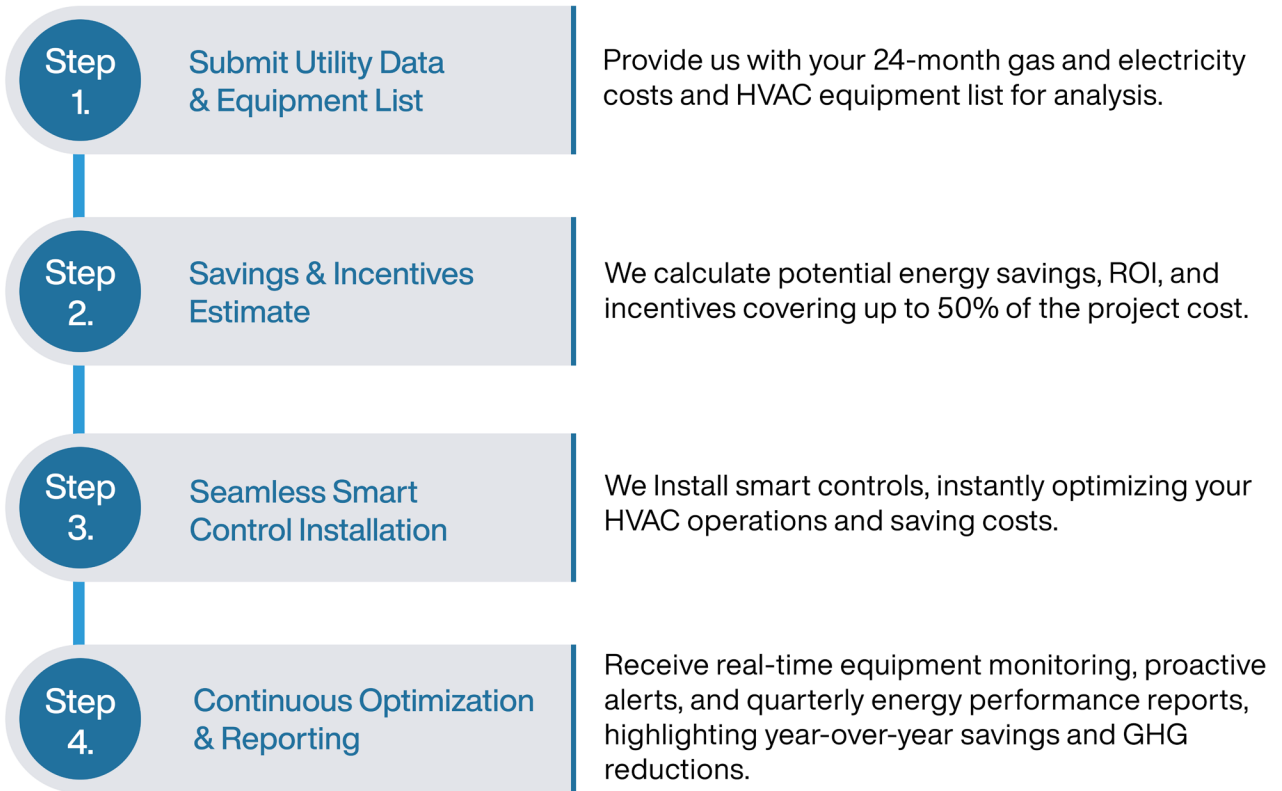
Step 1.

Submit Utility Data & Equipment List

Provide us with your 24-month gas and electricity costs and HVAC equipment list for analysis.

Step 2.

Savings & Incentives Estimate

We calculate potential energy savings, ROI, and incentives covering up to 50% of the project cost.

Step 3.

Seamless Smart Control Installation

We Install smart controls, instantly optimizing your HVAC operations and saving costs.

Step 4.

Continuous Optimization & Reporting

Receive real-time equipment monitoring, proactive alerts, and quarterly energy performance reports, highlighting year-over-year savings and GHG reductions.